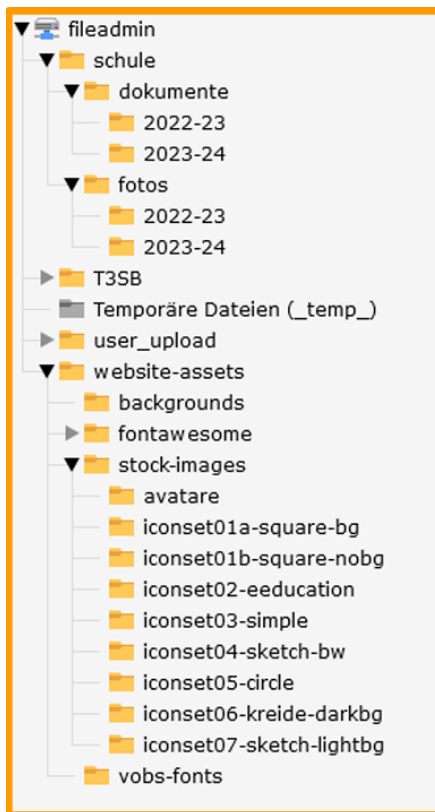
fileadmin
schule
dokumente
2022-23
2023-24
fotos
2022-23
2023-24
T3SB
Temporäre Dateien (_temp_)
user_upload
website-assets
backgrounds
fontawesome
stock-images
avatare
iconset01a-square-bg
iconset01b-square-nobg
iconset02-eeducation
iconset03-simple
iconset04-sketch-bw
iconset05-circle
iconset06-kreide-darkbg
iconset07-sketch-lightbg
vobs-fonts